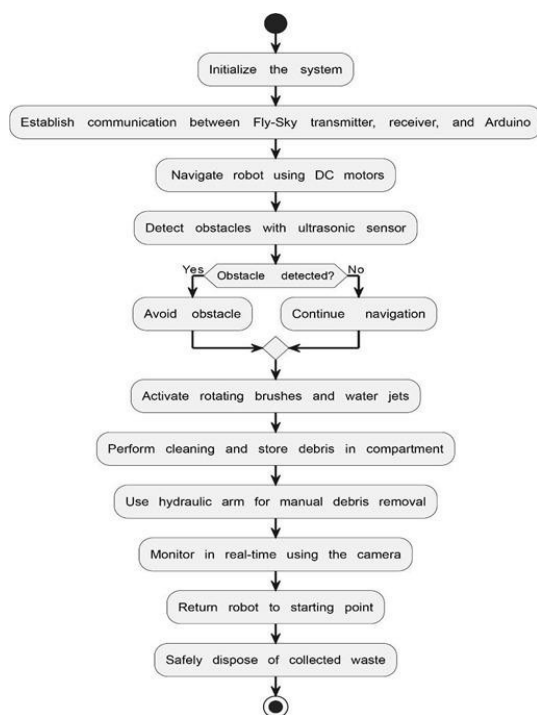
Initialize the system

Establish communication between Fly-Sky transmitter, receiver, and Arduino

Navigate robot using DC motors

Detect obstacles with ultrasonic sensor

Yes

Obstacle detected?

No

Avoid obstacle

Continue navigation

Activate rotating brushes and water jets

Perform cleaning and store debris in compartment

Use hydraulic arm for manual debris removal

Monitor in real-time using the camera

Return robot to starting point

Safely dispose of collected waste